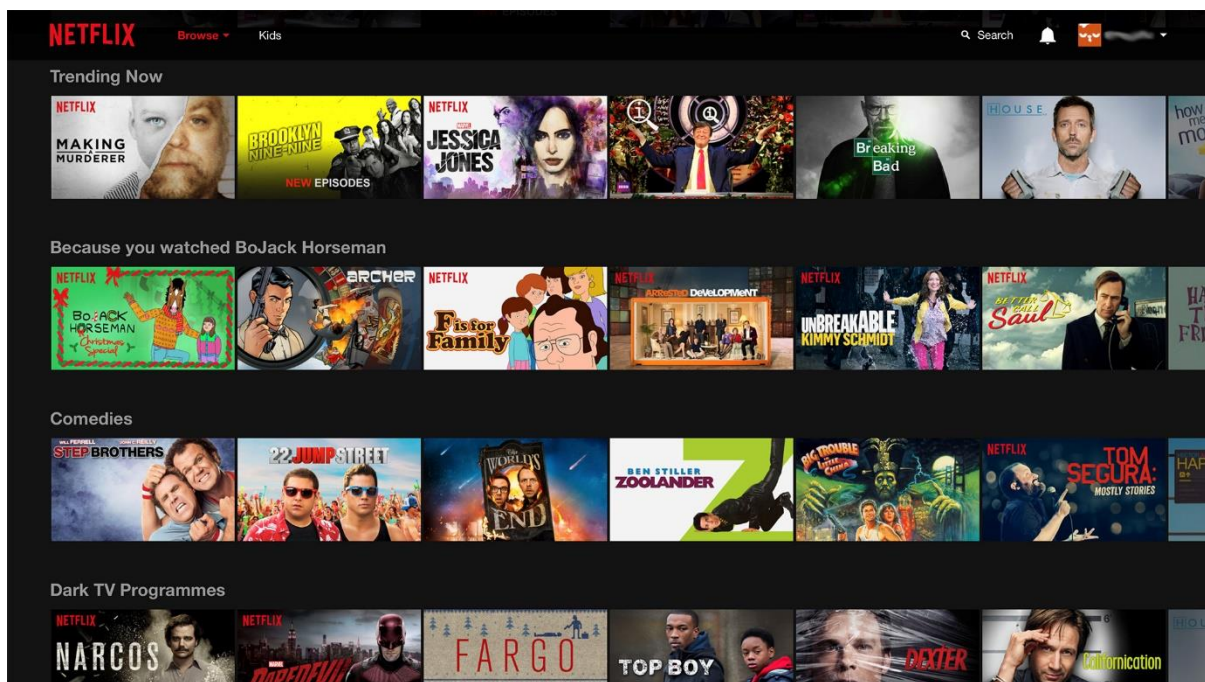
NETFLIX Browse Kids Search

Trending Now

NETFLIX MAKING A MURDERER

BROOKLYN NINE-NINE NEW EPISODES

NETFLIX JESSICA JONES

Breaking Bad

HOUSE

Because you watched BoJack Horseman

NETFLIX BoJACK HORSEMAN Christmas Special

ARCHER

NETFLIX F is for Family

NETFLIX ARRESTED DEVELOPMENT

NETFLIX UNBREAKABLE KIMMY SCHMIDT

NETFLIX BETTER CALL Saul

Comedies

WILL FERRELL JOHN C. REILLY STEP BROTHERS

22 JUMP STREET

THE WORLD'S END

BEN STILLER ZOOLANDER

BIG TROUBLE IN LITTLE CHINA

NETFLIX TOM SEGURA: MOSTLY STORIES

Dark TV Programmes

NETFLIX NARCOS

NETFLIX DAREDEVIL

FARGO

TOP BOY

DEXTER

Californication